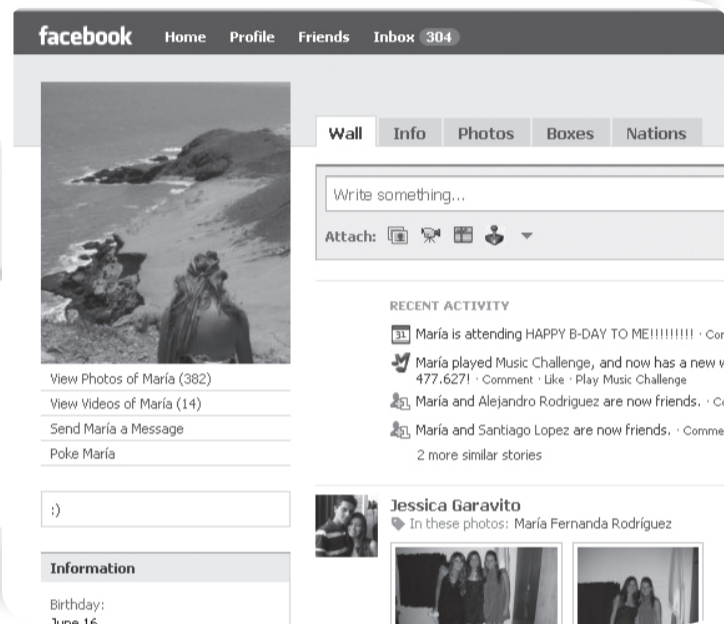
facebook Home Profile Friends Inbox 304

Wall Info Photos Boxes Nations

Write something...

Attach:

View Photos of María (382)

View Videos of María (14)

Send María a Message

Poke María

:)

Information

Birthday:

June 16

RECENT ACTIVITY

31 María is attending HAPPY B-DAY TO ME!!!!!!!!! · Co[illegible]

María played Music Challenge, and now has a new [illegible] 477.627! · Comment · Like · Play Music Challenge

María and Alejandro Rodriguez are now friends. · C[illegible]

María and Santiago Lopez are now friends. · Comme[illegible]

2 more similar stories

Jessica Garavito

In these photos: María Fernanda Rodríguez